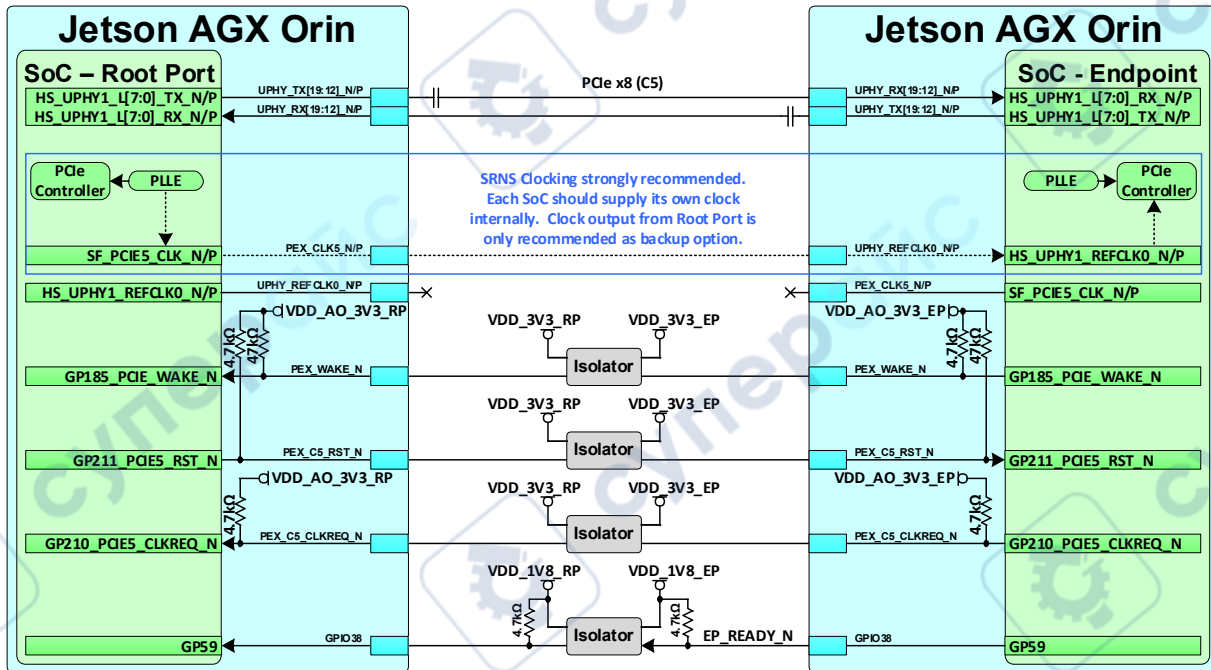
Jetson AGX Orin

SoC – Root Port

HS_UPHY1_L[7:0]_TX_N/P
HS_UPHY1_L[7:0]_RX_N/P
UPHY_TX[19:12]_N/P
UPHY_RX[19:12]_N/P

PCIe x8 (C5)

Jetson AGX Orin

SoC - Endpoint

UPHY_RX[19:12]_N/P
UPHY_TX[19:12]_N/P
HS_UPHY1_L[7:0]_RX_N/P
HS_UPHY1_L[7:0]_TX_N/P

PCIe Controller
PLLE

SRNS Clocking strongly recommended. Each SoC should supply its own clock internally. Clock output from Root Port is only recommended as backup option.

PLLE
PCIe Controller

SF_PCIE5_CLK_N/P
PEX_CLK5_N/P
UPHY_REFCLK0_N/P
HS_UPHY1_REFCLK0_N/P

HS_UPHY1_REFCLK0_N/P
UPHY_REFCLK0_N/P
PEX_CLK5_N/P
SF_PCIE5_CLK_N/P

VDD_AO_3V3_RP
4.7kΩ
47kΩ
VDD_3V3_RP
VDD_3V3_EP
Isolator
VDD_AO_3V3_EP
4.7kΩ
47kΩ

GP185_PCIE_WAKE_N
PEX_WAKE_N
PEX_WAKE_N
GP185_PCIE_WAKE_N

VDD_3V3_RP
VDD_3V3_EP
Isolator

GP211_PCIE5_RST_N
PEX_C5_RST_N
PEX_C5_RST_N
GP211_PCIE5_RST_N

VDD_AO_3V3_RP
4.7kΩ
VDD_3V3_RP
VDD_3V3_EP
Isolator
VDD_AO_3V3_EP
4.7kΩ

GP210_PCIE5_CLKREQ_N
PEX_C5_CLKREQ_N
PEX_C5_CLKREQ_N
GP210_PCIE5_CLKREQ_N

VDD_1V8_RP
VDD_1V8_EP
4.7kΩ
4.7kΩ
Isolator
EP_READY_N

GP59
GPIO38
GPIO38
GP59